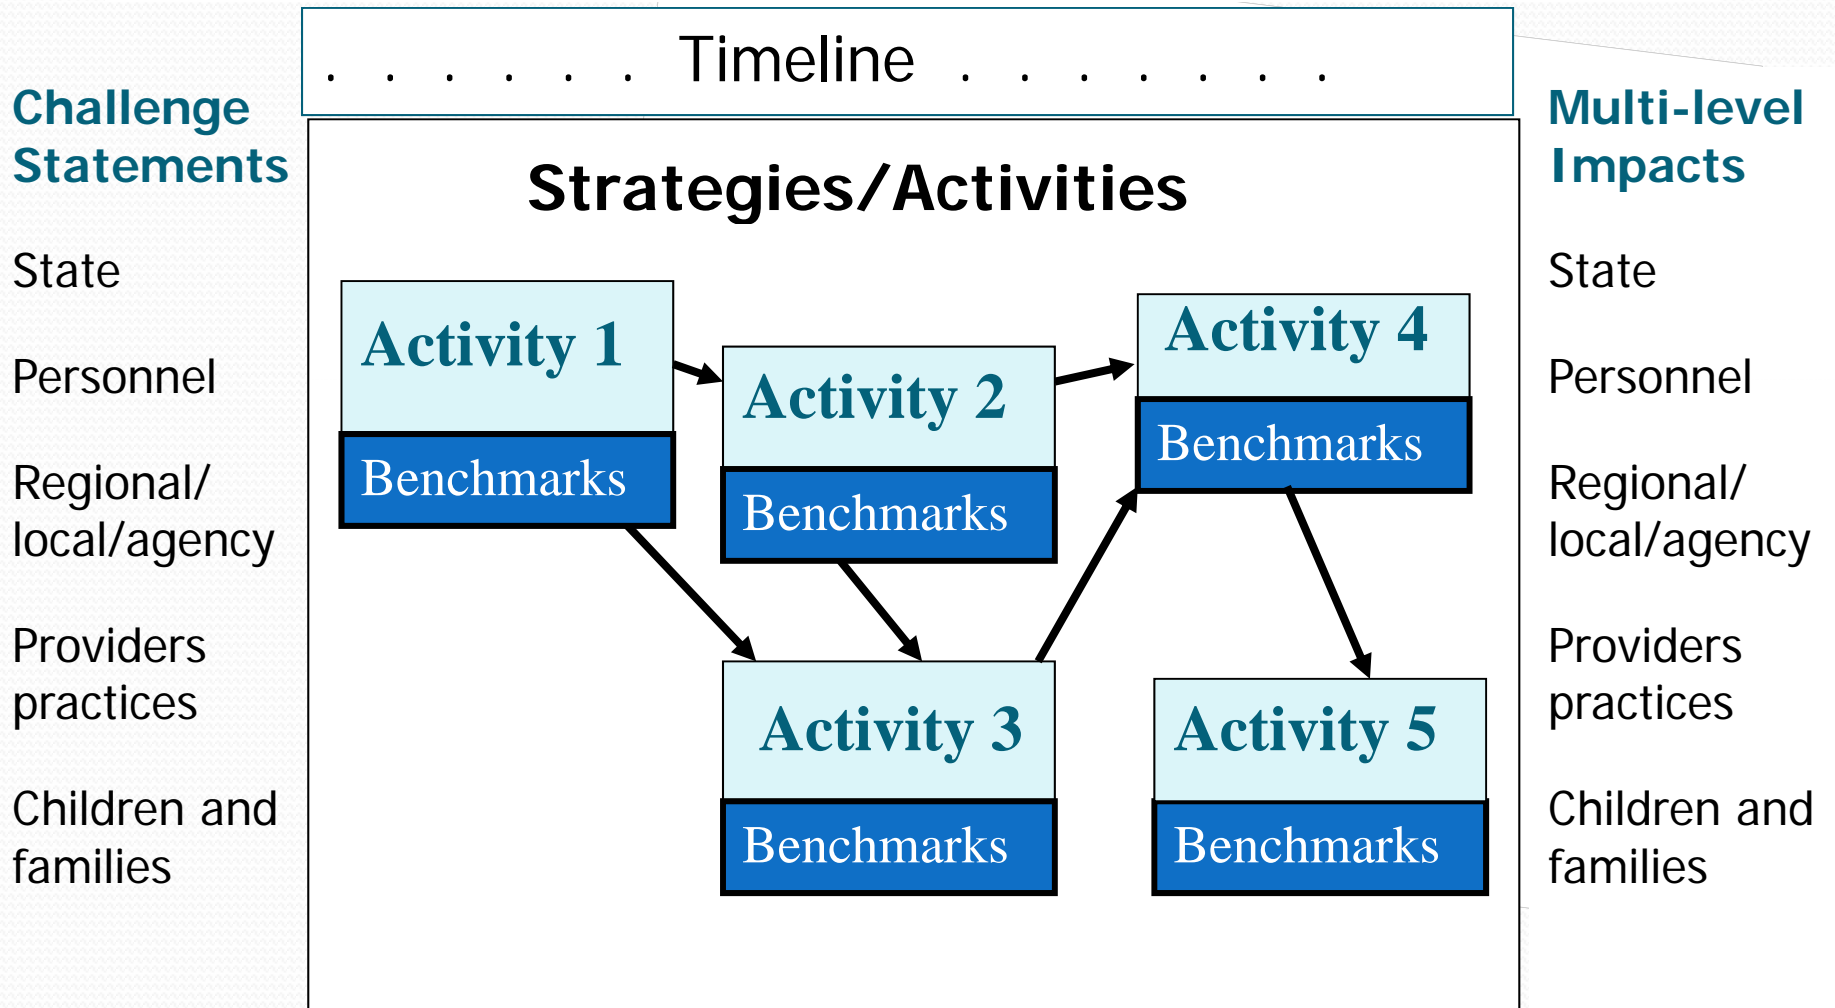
. . . . . . Timeline . . . . . . .

Challenge Statements

State

Personnel

Regional/ local/agency

Providers practices

Children and families

Strategies/Activities

Activity 1

Benchmarks

Activity 2

Benchmarks

Activity 4

Benchmarks

Activity 3

Benchmarks

Activity 5

Benchmarks

Multi-level Impacts

State

Personnel

Regional/ local/agency

Providers practices

Children and families